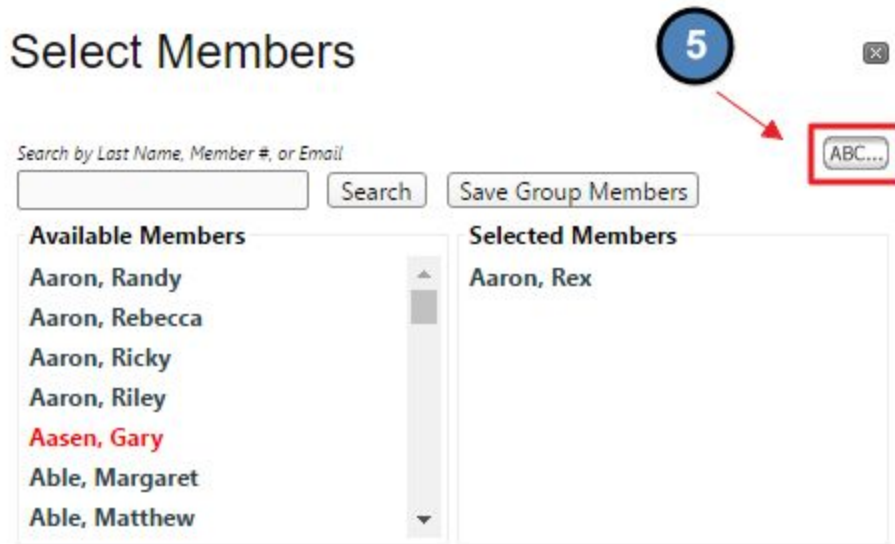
Select Members

5

Search by Last Name, Member #, or Email

Search Save Group Members

ABC...

Available Members

Aaron, Randy
Aaron, Rebecca
Aaron, Ricky
Aaron, Riley
Aasen, Gary
Able, Margaret
Able, Matthew

Selected Members

Aaron, Rex